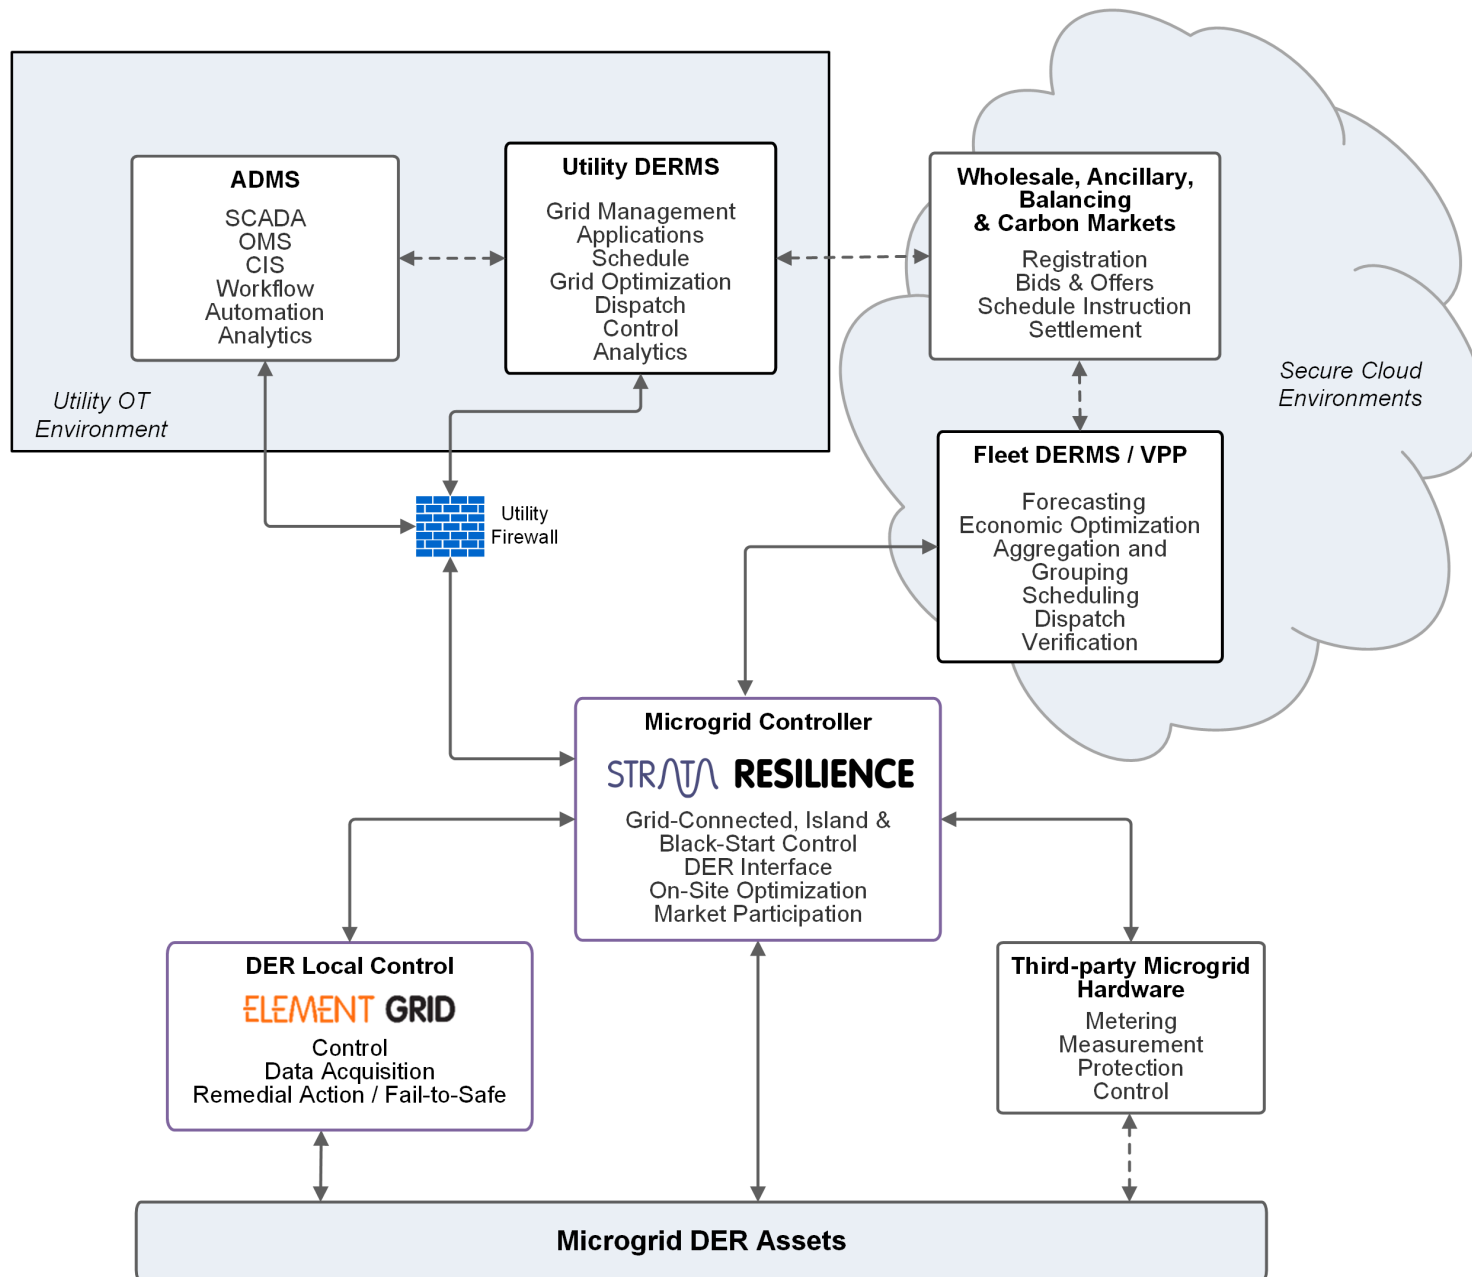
ADMS

SCADA
OMS
CIS
Workflow
Automation
Analytics

Utility DERMS

Grid Management
Applications
Schedule
Grid Optimization
Dispatch
Control
Analytics

Utility OT Environment

Wholesale, Ancillary, Balancing & Carbon Markets

Registration
Bids & Offers
Schedule Instruction
Settlement

Secure Cloud Environments

Fleet DERMS / VPP

Forecasting
Economic Optimization
Aggregation and Grouping
Scheduling
Dispatch
Verification

Utility Firewall

Microgrid Controller

STRATA RESILIENCE

Grid-Connected, Island & Black-Start Control
DER Interface
On-Site Optimization
Market Participation

DER Local Control

ELEMENT GRID

Control
Data Acquisition
Remedial Action / Fail-to-Safe

Third-party Microgrid Hardware

Metering
Measurement
Protection
Control

Microgrid DER Assets